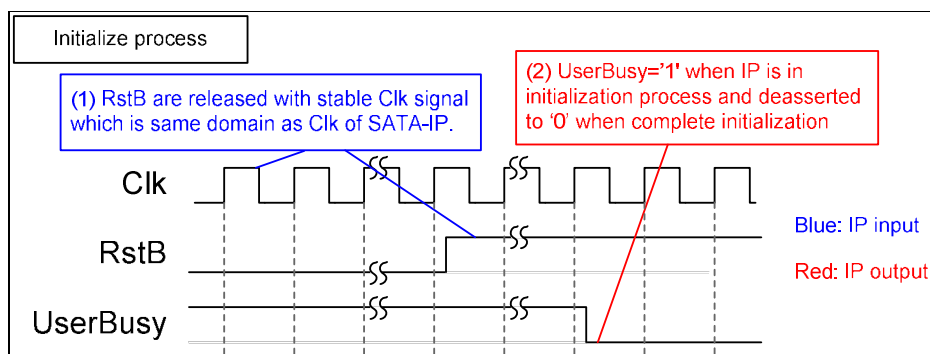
Initialize process

(1) RstB are released with stable Clk signal which is same domain as Clk of SATA-IP.

(2) UserBusy='1' when IP is in initialization process and deasserted to '0' when complete initialization

Clk

RstB

UserBusy

Blue: IP input

Red: IP output